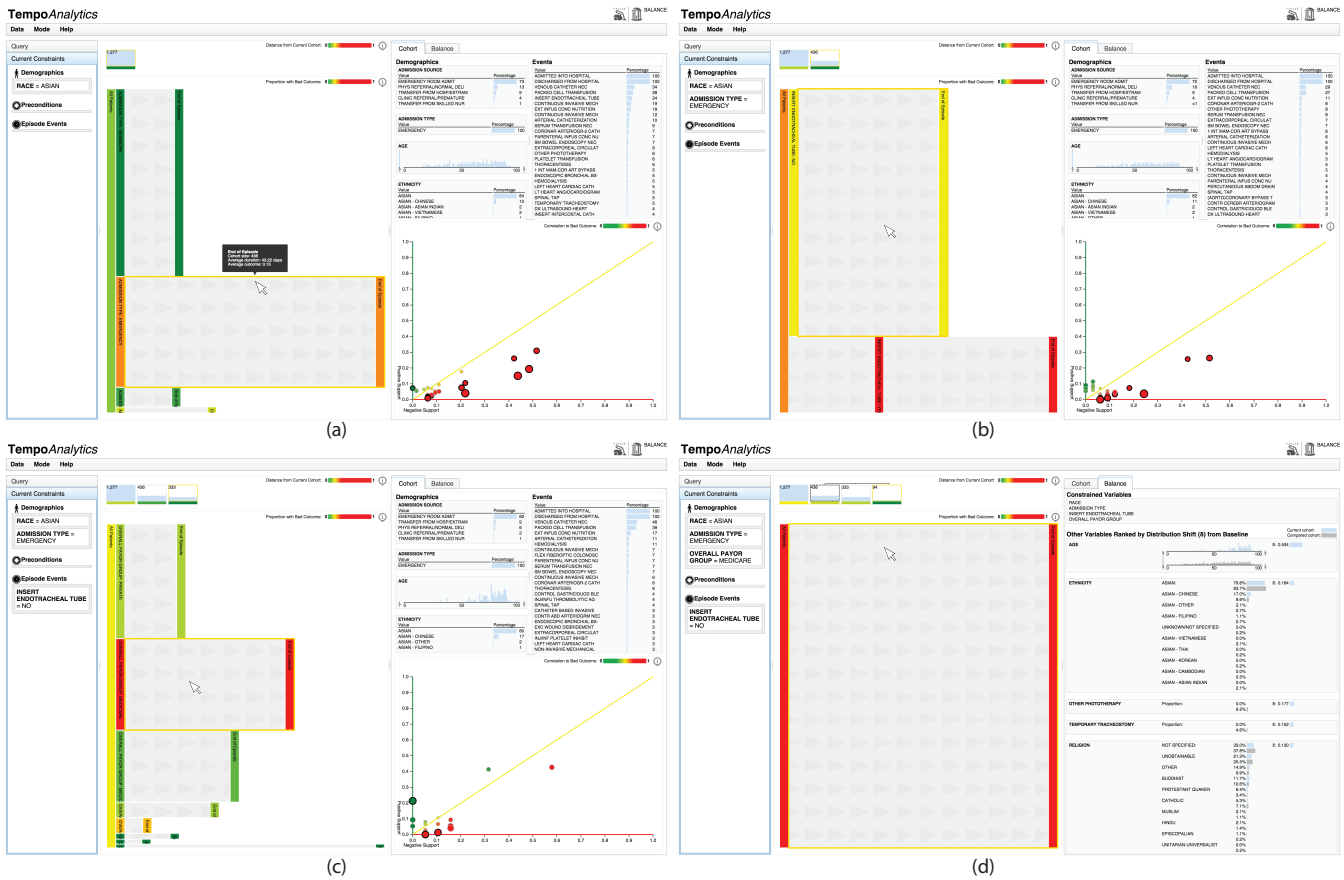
TempoAnalytics

BALANCE

Data Mode Help

Query

Current Constraints

Demographics

RACE = ASIAN

Preconditions

Episode Events

1,277

Distance from Current Cohort: 0 1

Proportion with Bad Outcome: 0 1

All Patients

End of Episode

End of Episode
Cohort size: 436
Average duration: 46.22 days
Average outcome: 0.15

ADMISSION TYPE: EMERGENCY

End of Episode

Cohort Balance

Demographics

ADMISSION SOURCE

| Value | Percentage |
|---|---|
| EMERGENCY ROOM ADMIT | 73 |
| PHYS REFERRAL/NORMAL DELI | 13 |
| TRANSFER FROM HOSP/EXTRAM | 8 |
| CLINIC REFERRAL/PREMATURE | 4 |
| TRANSFER FROM SKILLED NUR | 1 |

ADMISSION TYPE

| Value | Percentage |
|---|---|
| EMERGENCY | 100 |

AGE

ETHNICITY

| Value | Percentage |
|---|---|
| ASIAN | 84 |
| ASIAN - CHINESE | 10 |
| ASIAN - ASIAN INDIAN | 2 |
| ASIAN - VIETNAMESE | 2 |

Events

| Value | Percentage |
|---|---|
| ADMITTED INTO HOSPITAL | 100 |
| DISCHARGED FROM HOSPITAL | 100 |
| VENOUS CATHETER NEC | 24 |
| PACKED CELL TRANSFUSION | 24 |
| INSERT ENDOTRACHEAL TUBE | 19 |
| CONTINUOUS INVASIVE MECH | 18 |
| EXT INFUS CONC NUTRITION | 13 |
| ARTERIAL CATHETERIZATION | 12 |
| SERUM TRANSFUSION NEC | 10 |
| CORONAR ARTERIOGR-2 CATH | 8 |
| PARENTERAL INFUS CONC NU | 7 |
| SM BOWEL ENDOSCOPY NEC | 7 |
| EXTRACORPOREAL CIRCULAT | 6 |
| OTHER PHOTOTHERAPY | 6 |
| PLATELET TRANSFUSION | 6 |
| THORACENTESIS | 6 |
| 1 INT MAM-COR ART BYPASS | 5 |
| ENDOSCOPIC BRONCHIAL BX | 5 |
| HEMODIALYSIS | 5 |
| LEFT HEART CARDIAC CATH | 5 |
| LT HEART ANGIOCARDIOGRAM | 5 |
| SPINAL TAP | 5 |
| TEMPORARY TRACHEOSTOMY | 5 |
| DX ULTRASOUND-HEART | 4 |
| INSERT INTERCOSTAL CATH | 4 |

Correlation to Bad Outcome: 0 1

Positive Support

Negative Support

(a)

(b)

(c)

(d)

ADMISSION TYPE = EMERGENCY

INSERT ENDOTRACHEAL TUBE = NO

OVERALL PAYOR GROUP = MEDICARE

Constrained Variables
RACE
ADMISSION TYPE
INSERT ENDOTRACHEAL TUBE
OVERALL PAYOR GROUP

Other Variables Ranked by Distribution Shift (δ) from Baseline

Current cohort:
Compared cohort:

AGE δ: 0.434

ETHNICITY δ: 0.184

OTHER PHOTOTHERAPY Proportion: δ: 0.177

TEMPORARY TRACHEOSTOMY Proportion: δ: 0.162

RELIGION δ: 0.130